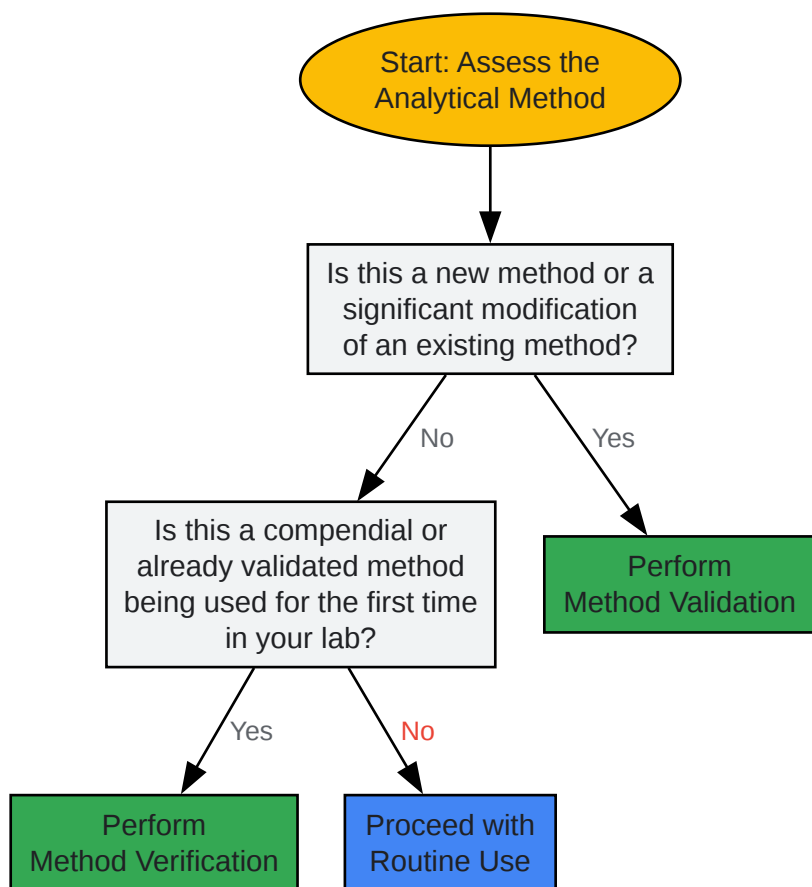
Start: Assess the Analytical Method

Is this a new method or a significant modification of an existing method?

No

Yes

Is this a compendial or already validated method being used for the first time in your lab?

Perform Method Validation

Yes

No

Perform Method Verification

Proceed with Routine Use